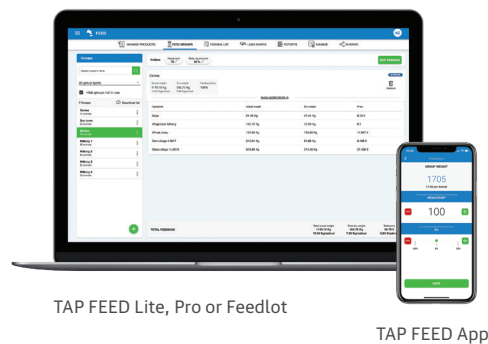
FEED

MANAGE PRODUCTS
FEED GROUPS
FEEDING LIST
LOAD MIXERS
REPORTS
MANAGE
SHARING

Groups
Select search term

All groups (ration)

Hide groups not in use

7 Groups
Download list

Cows
Heifers
Dry cows
Heifers
Milking 1
Milking 2
Milking 3
Milking 4

Cows

Ration

TOTAL FEEDINGS

1705
GROUP WEIGHT
100

TAP FEED Lite, Pro or Feedlot

TAP FEED App